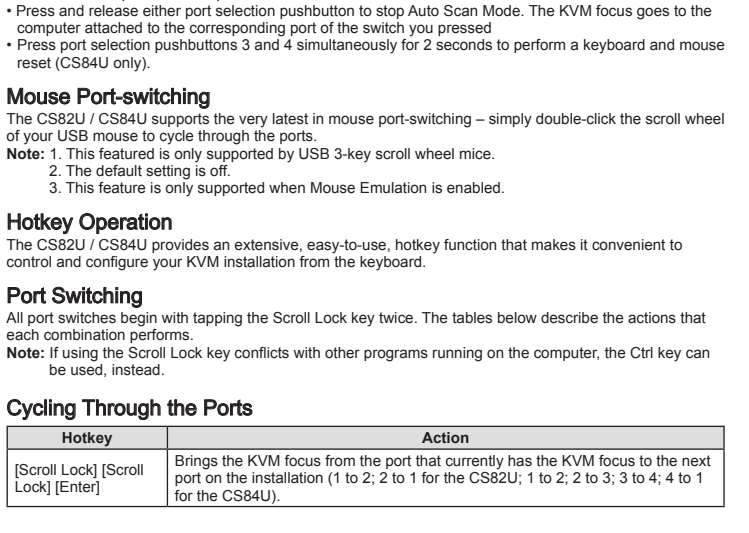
• Press and release either port selection pushbutton to stop Auto Scan Mode. The KVM focus goes to the computer attached to the corresponding port of the switch you pressed
• Press port selection pushbuttons 3 and 4 simultaneously for 2 seconds to perform a keyboard and mouse reset (CS84U only).

Mouse Port-switching

The CS82U / CS84U supports the very latest in mouse port-switching – simply double-click the scroll wheel of your USB mouse to cycle through the ports.
Note: 1. This featured is only supported by USB 3-key scroll wheel mice.
2. The default setting is off.
3. This feature is only supported when Mouse Emulation is enabled.

Hotkey Operation

The CS82U / CS84U provides an extensive, easy-to-use, hotkey function that makes it convenient to control and configure your KVM installation from the keyboard.

Port Switching

All port switches begin with tapping the Scroll Lock key twice. The tables below describe the actions that each combination performs.
Note: If using the Scroll Lock key conflicts with other programs running on the computer, the Ctrl key can be used, instead.

Cycling Through the Ports

| Hotkey | Action |
|---|---|
| [Scroll Lock] [Scroll Lock] [Enter] | Brings the KVM focus from the port that currently has the KVM focus to the next port on the installation (1 to 2; 2 to 1 for the CS82U; 1 to 2; 2 to 3; 3 to 4; 4 to 1 for the CS84U). |